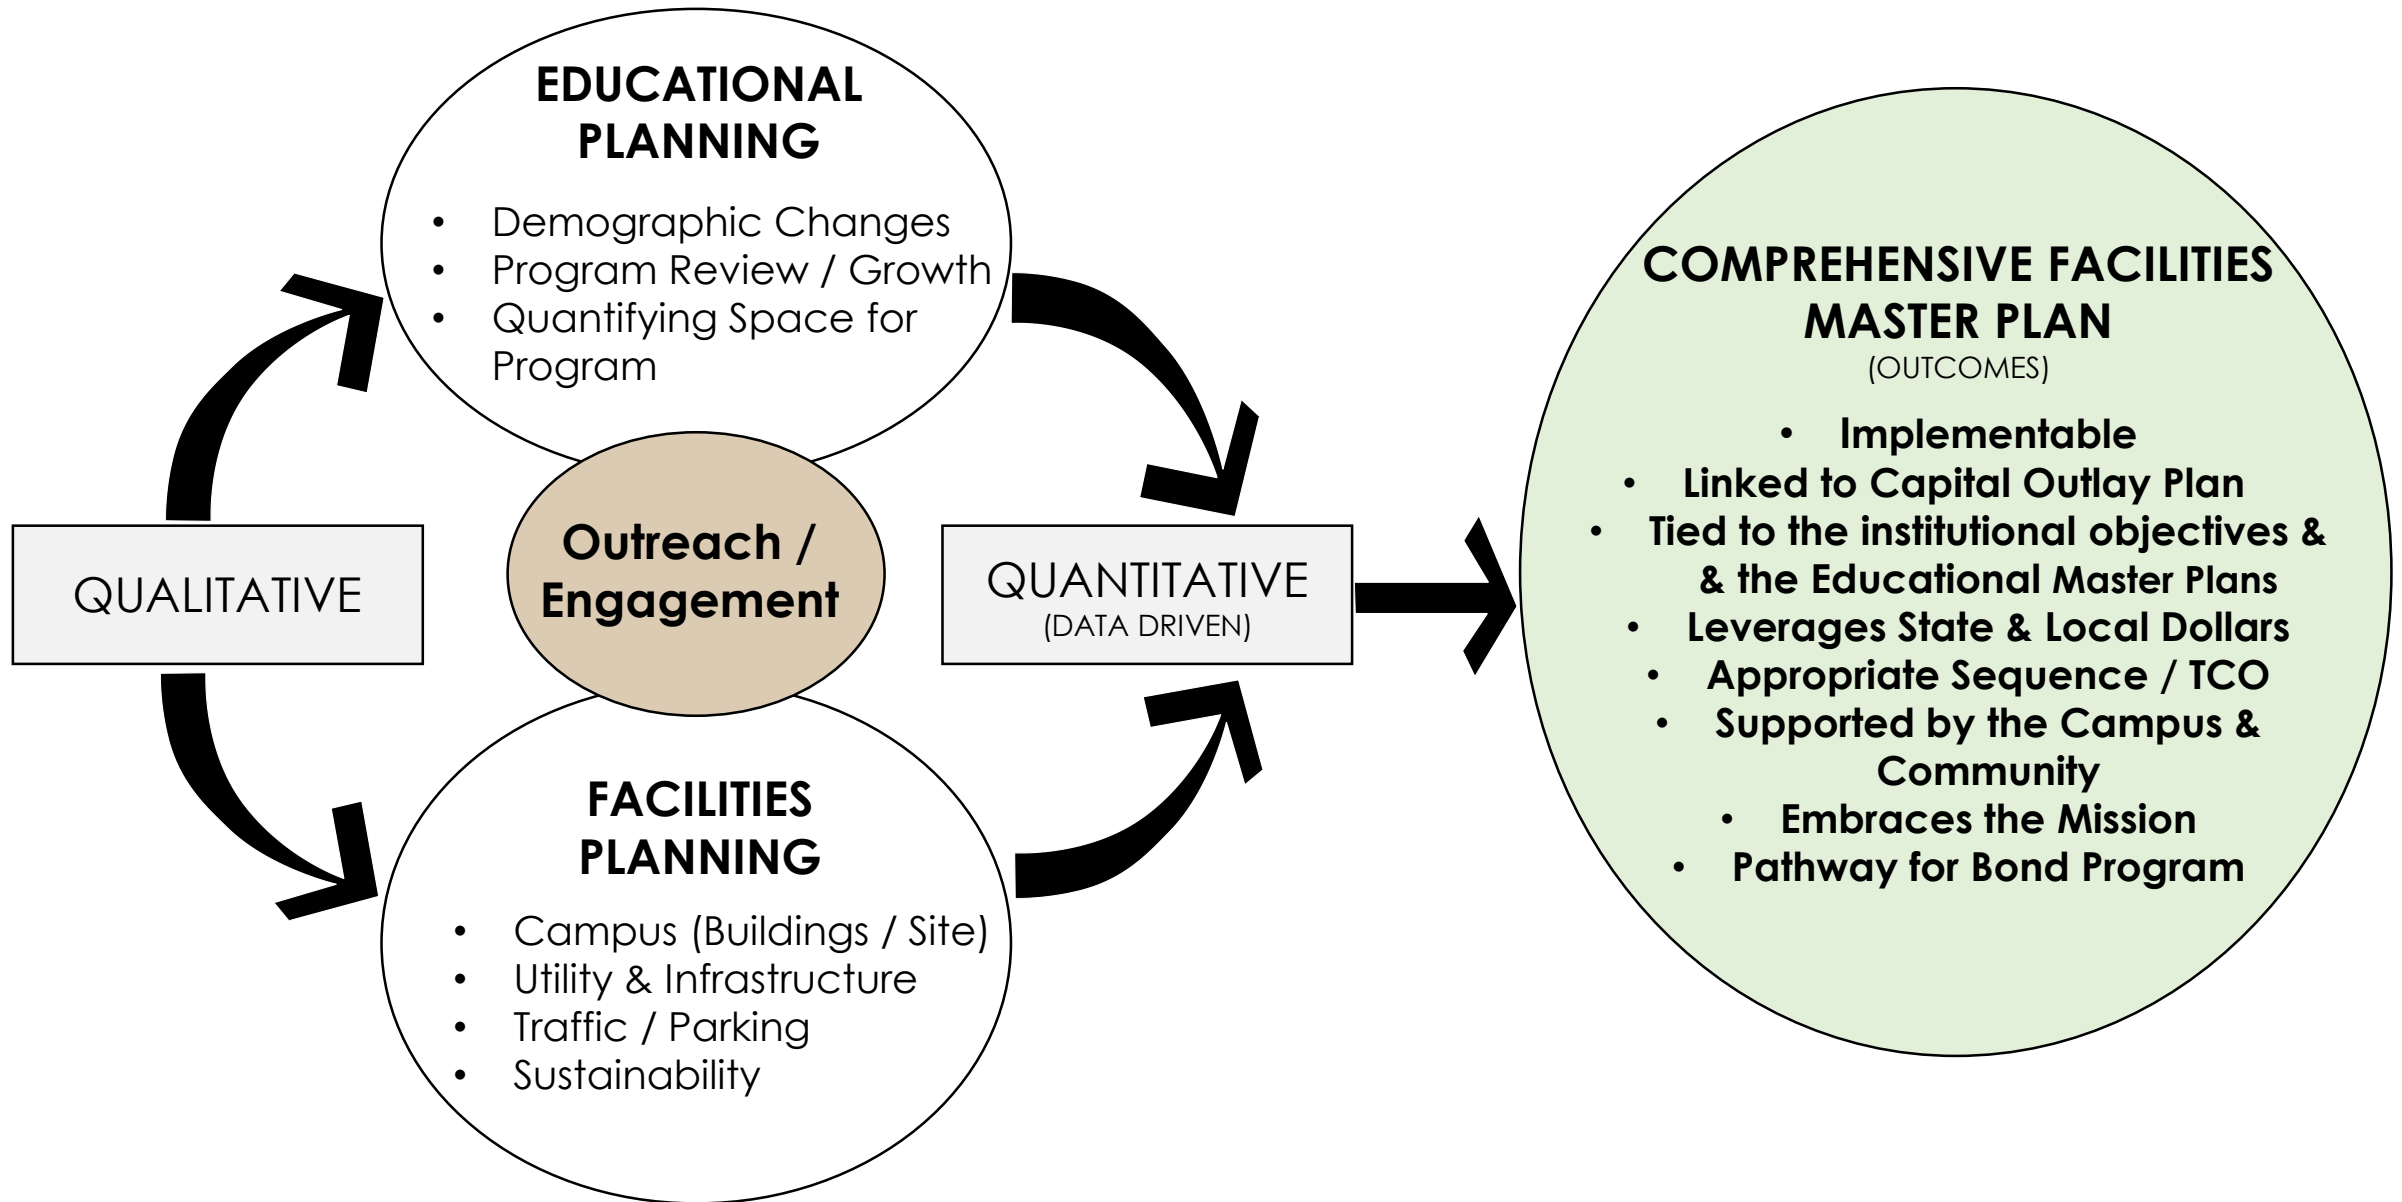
EDUCATIONAL PLANNING

- Demographic Changes
- Program Review / Growth
- Quantifying Space for Program

QUALITATIVE

Outreach / Engagement

QUANTITATIVE
(DATA DRIVEN)

FACILITIES PLANNING

- Campus (Buildings / Site)
- Utility & Infrastructure
- Traffic / Parking
- Sustainability

COMPREHENSIVE FACILITIES MASTER PLAN
(OUTCOMES)

- Implementable
- Linked to Capital Outlay Plan
- Tied to the institutional objectives & & the Educational Master Plans
- Leverages State & Local Dollars
- Appropriate Sequence / TCO
- Supported by the Campus & Community
- Embraces the Mission
- Pathway for Bond Program